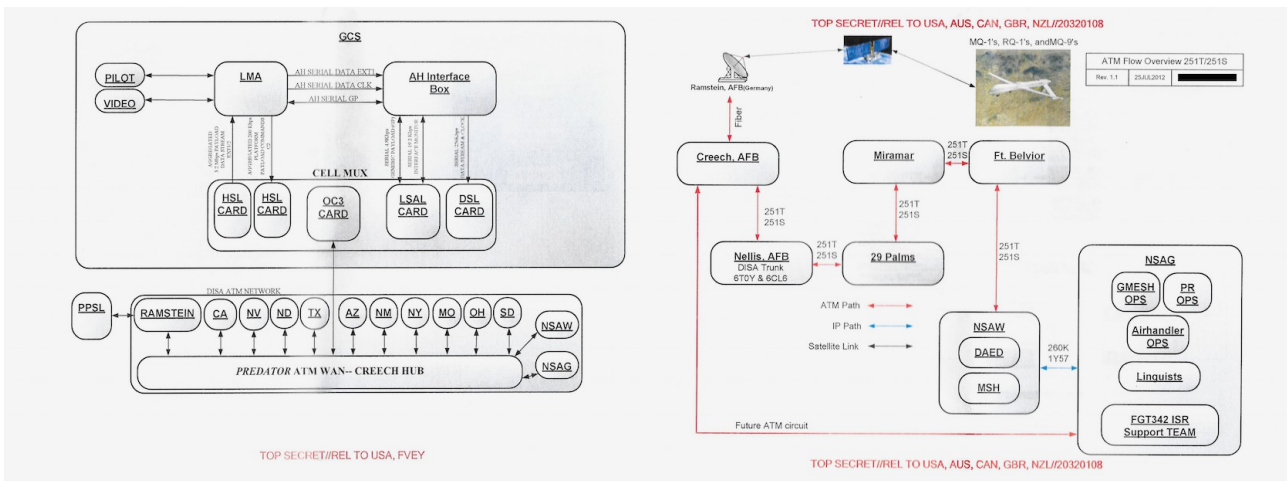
GCS

PILOT

VIDEO

LMA

AH SERIAL DATA EXT1

AH SERIAL DATA CLK

AH SERIAL GP

AH Interface Box

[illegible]

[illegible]

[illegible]

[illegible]

CELL MUX

HSL CARD

HSL CARD

OC3 CARD

LSAL CARD

DSL CARD

DISA ATM NETWORK

PPSL

RAMSTEIN

CA

NV

ND

TX

AZ

NM

NY

MO

OH

SD

NSAW

NSAG

PREDATOR ATM WAN-- CREECH HUB

TOP SECRET//REL TO USA, FVEY

TOP SECRET//REL TO USA, AUS, CAN, GBR, NZL//20320108

MQ-1's, RQ-1's, andMQ-9's

| ATM Flow Overview 251T/251S | |
|---|---|
| Rev. 1.1 | 25JUL2012 |

Ramstein, AFB(Germany)

Fiber

Creech, AFB

Miramar

251T
251S

Ft. Belvior

251T
251S

251T
251S

Nellis, AFB
DISA Trunk
6T0Y & 6CL6

251T
251S

29 Palms

251T
251S

ATM Path

IP Path

Satellite Link

NSAW

DAED

MSH

260K
1Y57

NSAG

GMESH OPS

PR OPS

Airhandler OPS

Linguists

FGT342 ISR Support TEAM

Future ATM circuit

TOP SECRET//REL TO USA, AUS, CAN, GBR, NZL//20320108